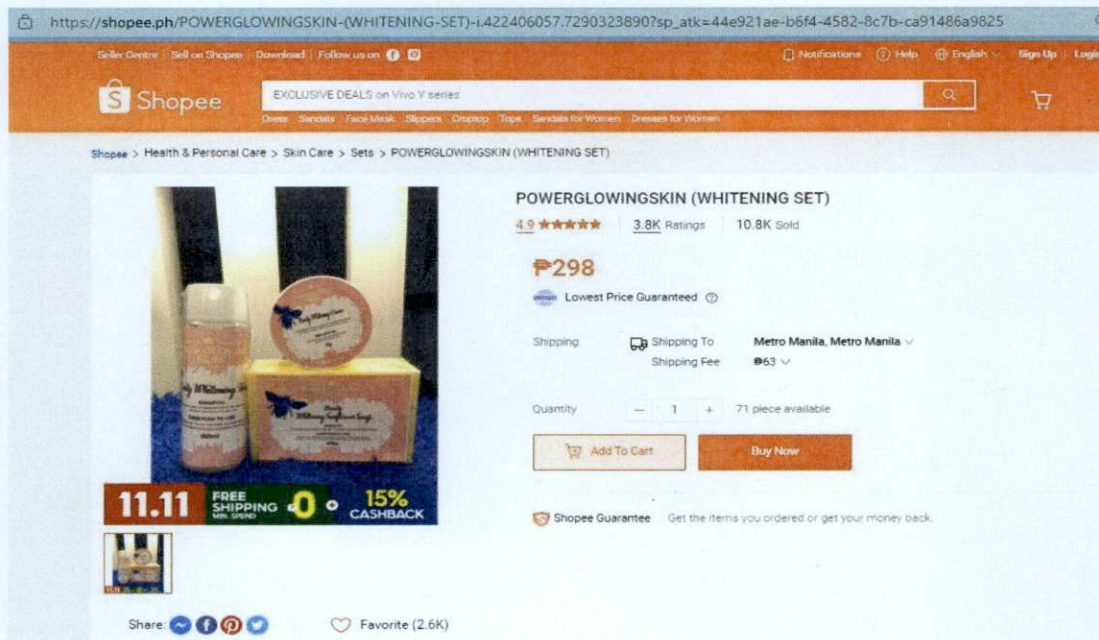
https://shopee.ph/POWERGLOWINGSKIN-(WHITENING-SET)-i.422406057.7290323890?sp_atk=44e921ae-b6f4-4582-8c7b-ca91486a9825

Seller Centre | Sell on Shopee | Download | Follow us on

Notifications | Help | English | Sign Up | Login

Shopee

EXCLUSIVE DEALS on Vivo Y series

Dress Sandals Face Mask Slippers Croptop Tops Sandals for Women Dresses for Women

Shopee > Health & Personal Care > Skin Care > Sets > POWERGLOWINGSKIN (WHITENING SET)

11.11 FREE SHIPPING MIN. SPEND 0 15% CASHBACK

POWERGLOWINGSKIN (WHITENING SET)

4.9 ★★★★★ | 3.8K Ratings | 10.8K Sold

₱298

Lowest Price Guaranteed

Shipping | Shipping To | Metro Manila, Metro Manila
Shipping Fee | ₱63

Quantity | − 1 + | 71 piece available

Add To Cart | Buy Now

Shopee Guarantee | Get the items you ordered or get your money back.

Share:

Favorite (2.6K)